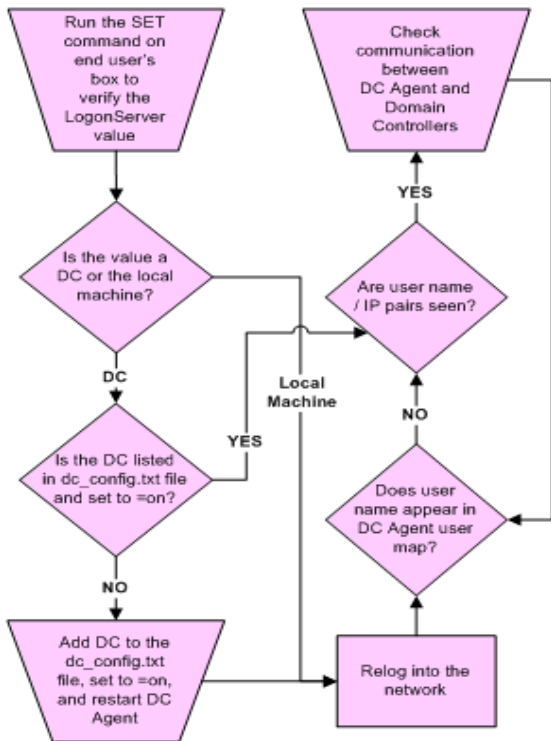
Run the SET command on end user's box to verify the LogonServer value

Is the value a DC or the local machine?

DC

Is the DC listed in dc_config.txt file and set to =on?

YES

NO

Add DC to the dc_config.txt file, set to =on, and restart DC Agent

Local Machine

Relog into the network

Does user name appear in DC Agent user map?

NO

Are user name / IP pairs seen?

YES

Check communication between DC Agent and Domain Controllers